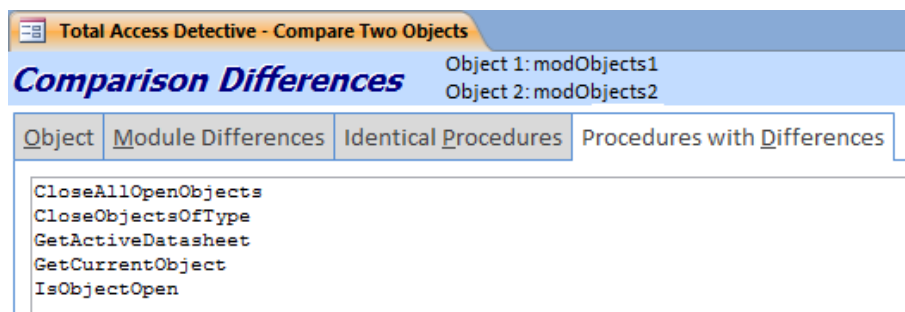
Total Access Detective - Compare Two Objects

Comparison Differences

Object 1: modObjects1
Object 2: modObjects2

Object | Module Differences | Identical Procedures | Procedures with Differences

CloseAllOpenObjects
CloseObjectsOfType
GetActiveDatasheet
GetCurrentObject
IsObjectOpen